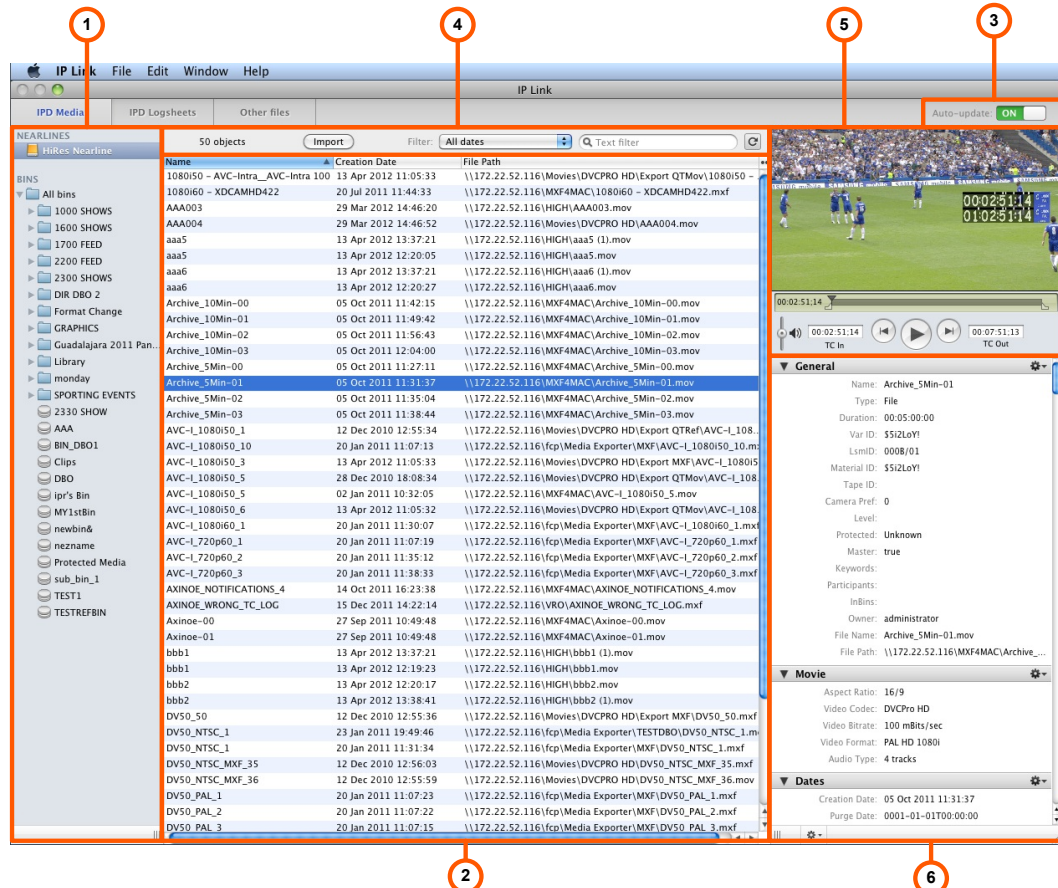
1 4 5 3

IP Link File Edit Window Help

IP Link

IPD Media IPD Logsheets Other files Auto-update: ON

NEARLINES
HiRes Nearline

BINS
All bins
1000 SHOWS
1600 SHOWS
1700 FEED
2200 FEED
2300 SHOWS
DIR DBO 2
Format Change
GRAPHICS
Guadalajara 2011 Pan...
Library
monday
SPORTING EVENTS
2330 SHOW
AAA
BIN_DBO1
Clips
DBO
ipr's Bin
MY1stBin
newbin&
nezname
Protected Media
sub_bin_1
TEST1
TESTREFBIN

50 objects Import Filter: All dates Text filter

| Name | Creation Date | File Path |
|---|---|---|
| 1080i50 - AVC-Intra__AVC-Intra 100 | 13 Apr 2012 11:05:33 | \\172.22.52.116\Movies\DVCPRO HD\Export QTMov\1080i50 - |
| 1080i60 - XDCAMHD422 | 20 Jul 2011 11:44:33 | \\172.22.52.116\MXF4MAC\1080i60 - XDCAMHD422.mxf |
| AAA003 | 29 Mar 2012 14:46:20 | \\172.22.52.116\HIGH\AAA003.mov |
| AAA004 | 29 Mar 2012 14:46:52 | \\172.22.52.116\Movies\DVCPRO HD\AAA004.mov |
| aaa5 | 13 Apr 2012 13:37:21 | \\172.22.52.116\HIGH\aaa5 (1).mov |
| aaa5 | 13 Apr 2012 12:20:05 | \\172.22.52.116\HIGH\aaa5.mov |
| aaa6 | 13 Apr 2012 13:37:21 | \\172.22.52.116\HIGH\aaa6 (1).mov |
| aaa6 | 13 Apr 2012 12:20:27 | \\172.22.52.116\HIGH\aaa6.mov |
| Archive_10Min-00 | 05 Oct 2011 11:42:15 | \\172.22.52.116\MXF4MAC\Archive_10Min-00.mov |
| Archive_10Min-01 | 05 Oct 2011 11:49:42 | \\172.22.52.116\MXF4MAC\Archive_10Min-01.mov |
| Archive_10Min-02 | 05 Oct 2011 11:56:43 | \\172.22.52.116\MXF4MAC\Archive_10Min-02.mov |
| Archive_10Min-03 | 05 Oct 2011 12:04:00 | \\172.22.52.116\MXF4MAC\Archive_10Min-03.mov |
| Archive_5Min-00 | 05 Oct 2011 11:27:11 | \\172.22.52.116\MXF4MAC\Archive_5Min-00.mov |
| Archive_5Min-01 | 05 Oct 2011 11:31:37 | \\172.22.52.116\MXF4MAC\Archive_5Min-01.mov |
| Archive_5Min-02 | 05 Oct 2011 11:35:04 | \\172.22.52.116\MXF4MAC\Archive_5Min-02.mov |
| Archive_5Min-03 | 05 Oct 2011 11:38:44 | \\172.22.52.116\MXF4MAC\Archive_5Min-03.mov |
| AVC-I_1080i50_1 | 12 Dec 2010 12:55:34 | \\172.22.52.116\Movies\DVCPRO HD\Export QTRef\AVC-I_108 |
| AVC-I_1080i50_10 | 20 Jan 2011 11:07:13 | \\172.22.52.116\fcp\Media Exporter\MXF\AVC-I_1080i50_10.m |
| AVC-I_1080i50_3 | 13 Apr 2012 11:05:33 | \\172.22.52.116\Movies\DVCPRO HD\Export MXF\AVC-I_1080i5 |
| AVC-I_1080i50_5 | 28 Dec 2010 18:08:34 | \\172.22.52.116\Movies\DVCPRO HD\Export QTMov\AVC-I_108 |
| AVC-I_1080i50_5 | 02 Jan 2011 10:32:05 | \\172.22.52.116\MXF4MAC\AVC-I_1080i50_5.mov |
| AVC-I_1080i50_6 | 13 Apr 2012 11:05:32 | \\172.22.52.116\Movies\DVCPRO HD\Export QTMov\AVC-I_108 |
| AVC-I_1080i60_1 | 20 Jan 2011 11:30:07 | \\172.22.52.116\fcp\Media Exporter\MXF\AVC-I_1080i60_1.mxf |
| AVC-I_720p60_1 | 20 Jan 2011 11:07:19 | \\172.22.52.116\fcp\Media Exporter\MXF\AVC-I_720p60_1.mxf |
| AVC-I_720p60_2 | 20 Jan 2011 11:35:12 | \\172.22.52.116\fcp\Media Exporter\MXF\AVC-I_720p60_2.mxf |
| AVC-I_720p60_3 | 20 Jan 2011 11:38:33 | \\172.22.52.116\fcp\Media Exporter\MXF\AVC-I_720p60_3.mxf |
| AXINOE_NOTIFICATIONS_4 | 14 Oct 2011 16:23:38 | \\172.22.52.116\MXF4MAC\AXINOE_NOTIFICATIONS_4.mov |
| AXINOE_WRONG_TC_LOG | 15 Dec 2011 14:22:14 | \\172.22.52.116\VRO\AXINOE_WRONG_TC_LOG.mov |
| Axinoe-00 | 27 Sep 2011 10:49:48 | \\172.22.52.116\MXF4MAC\Axinoe-00.mov |
| Axinoe-01 | 27 Sep 2011 10:49:48 | \\172.22.52.116\MXF4MAC\Axinoe-01.mov |
| bbb1 | 13 Apr 2012 13:37:21 | \\172.22.52.116\HIGH\bbb1 (1).mov |
| bbb1 | 13 Apr 2012 12:19:23 | \\172.22.52.116\HIGH\bbb1.mov |
| bbb2 | 13 Apr 2012 12:20:17 | \\172.22.52.116\HIGH\bbb2.mov |
| bbb2 | 13 Apr 2012 13:38:41 | \\172.22.52.116\HIGH\bbb2 (1).mov |
| DV50_50 | 12 Dec 2010 12:55:36 | \\172.22.52.116\Movies\DVCPRO HD\Export MXF\DV50_50.mxf |
| DV50_NTSC_1 | 23 Jan 2011 19:49:46 | \\172.22.52.116\fcp\Media Exporter\TESTDBO\DV50_NTSC_1.m |
| DV50_NTSC_1 | 20 Jan 2011 11:31:34 | \\172.22.52.116\fcp\Media Exporter\MXF\DV50_NTSC_1.mxf |
| DV50_NTSC_MXF_35 | 12 Dec 2010 12:56:03 | \\172.22.52.116\Movies\DVCPRO HD\DV50_NTSC_MXF_35.mxf |
| DV50_NTSC_MXF_36 | 12 Dec 2010 12:55:59 | \\172.22.52.116\Movies\DVCPRO HD\DV50_NTSC_MXF_36.mov |
| DV50_PAL_1 | 20 Jan 2011 11:07:23 | \\172.22.52.116\fcp\Media Exporter\MXF\DV50_PAL_1.mxf |
| DV50_PAL_2 | 20 Jan 2011 11:07:22 | \\172.22.52.116\fcp\Media Exporter\MXF\DV50_PAL_2.mxf |
| DV50_PAL_3 | 20 Jan 2011 11:07:15 | \\172.22.52.116\fcp\Media Exporter\MXF\DV50_PAL_3.mxf |

00:02:51:14
01:02:51:14

00:02:51;14
00:02:51;14 TC In
00:07:51;13 TC Out

General
Name: Archive_5Min-01
Type: File
Duration: 00:05:00:00
Var ID: $5i2LoY!
LsmID: 000B/01
Material ID: $5i2LoY!
Tape ID:
Camera Pref: 0
Level:
Protected: Unknown
Master: true
Keywords:
Participants:
InBins:
Owner: administrator
File Name: Archive_5Min-01.mov
File Path: \\172.22.52.116\MXF4MAC\Archive_...

Movie
Aspect Ratio: 16/9
Video Codec: DVCPro HD
Video Bitrate: 100 mBits/sec
Video Format: PAL HD 1080i
Audio Type: 4 tracks

Dates
Creation Date: 05 Oct 2011 11:31:37
Purge Date: 0001-01-01T00:00:00

2 6